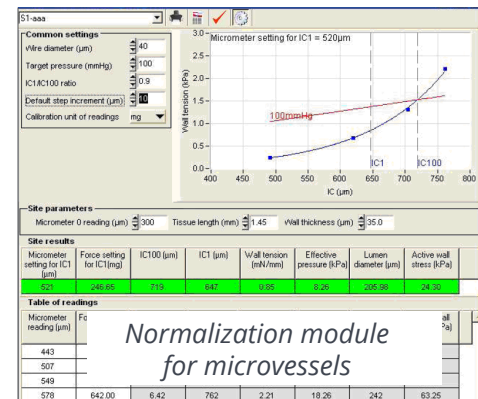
S1-aaa

Common settings
Wire diameter (µm) 40
Target pressure (mmHg) 100
IC1/IC100 ratio 0.9
Default step increment (µm) 10
Calibration unit of readings mg

Micrometer setting for IC1 = 520µm
3.0
2.5
2.0
1.5
1.0
0.5
0.0
Wall tension (kPa)
100mmHg
IC1
IC100
400 450 500 550 600 650 700 750 800
IC (µm)

Site parameters
Micrometer 0 reading (µm) 300 Tissue length (mm) 1.45 Wall thickness (µm) 35.0

Site results

| Micrometer setting for IC1 | Force setting for IC1(mg) | IC100 (µm) | IC1 (µm) | Wall tension (mN/mm) | Effective pressure (kPa) | Lumen diameter (µm) | Active wall stress (kPa) |
|---|---|---|---|---|---|---|---|
| 521 | 246.65 | 719 | 647 | 0.85 | 8.26 | 205.98 | 24.30 |

Table of readings

| Micrometer reading (µm) | Fo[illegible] | | | | | | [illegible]all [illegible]Pa] |
|---|---|---|---|---|---|---|---|
| 443 | | | | | | | |
| 507 | | | | | | | |
| 549 | | | | | | | |
| 578 | 642.00 | 6.42 | 762 | 2.21 | 18.26 | 242 | 63.25 |

Normalization module for microvessels